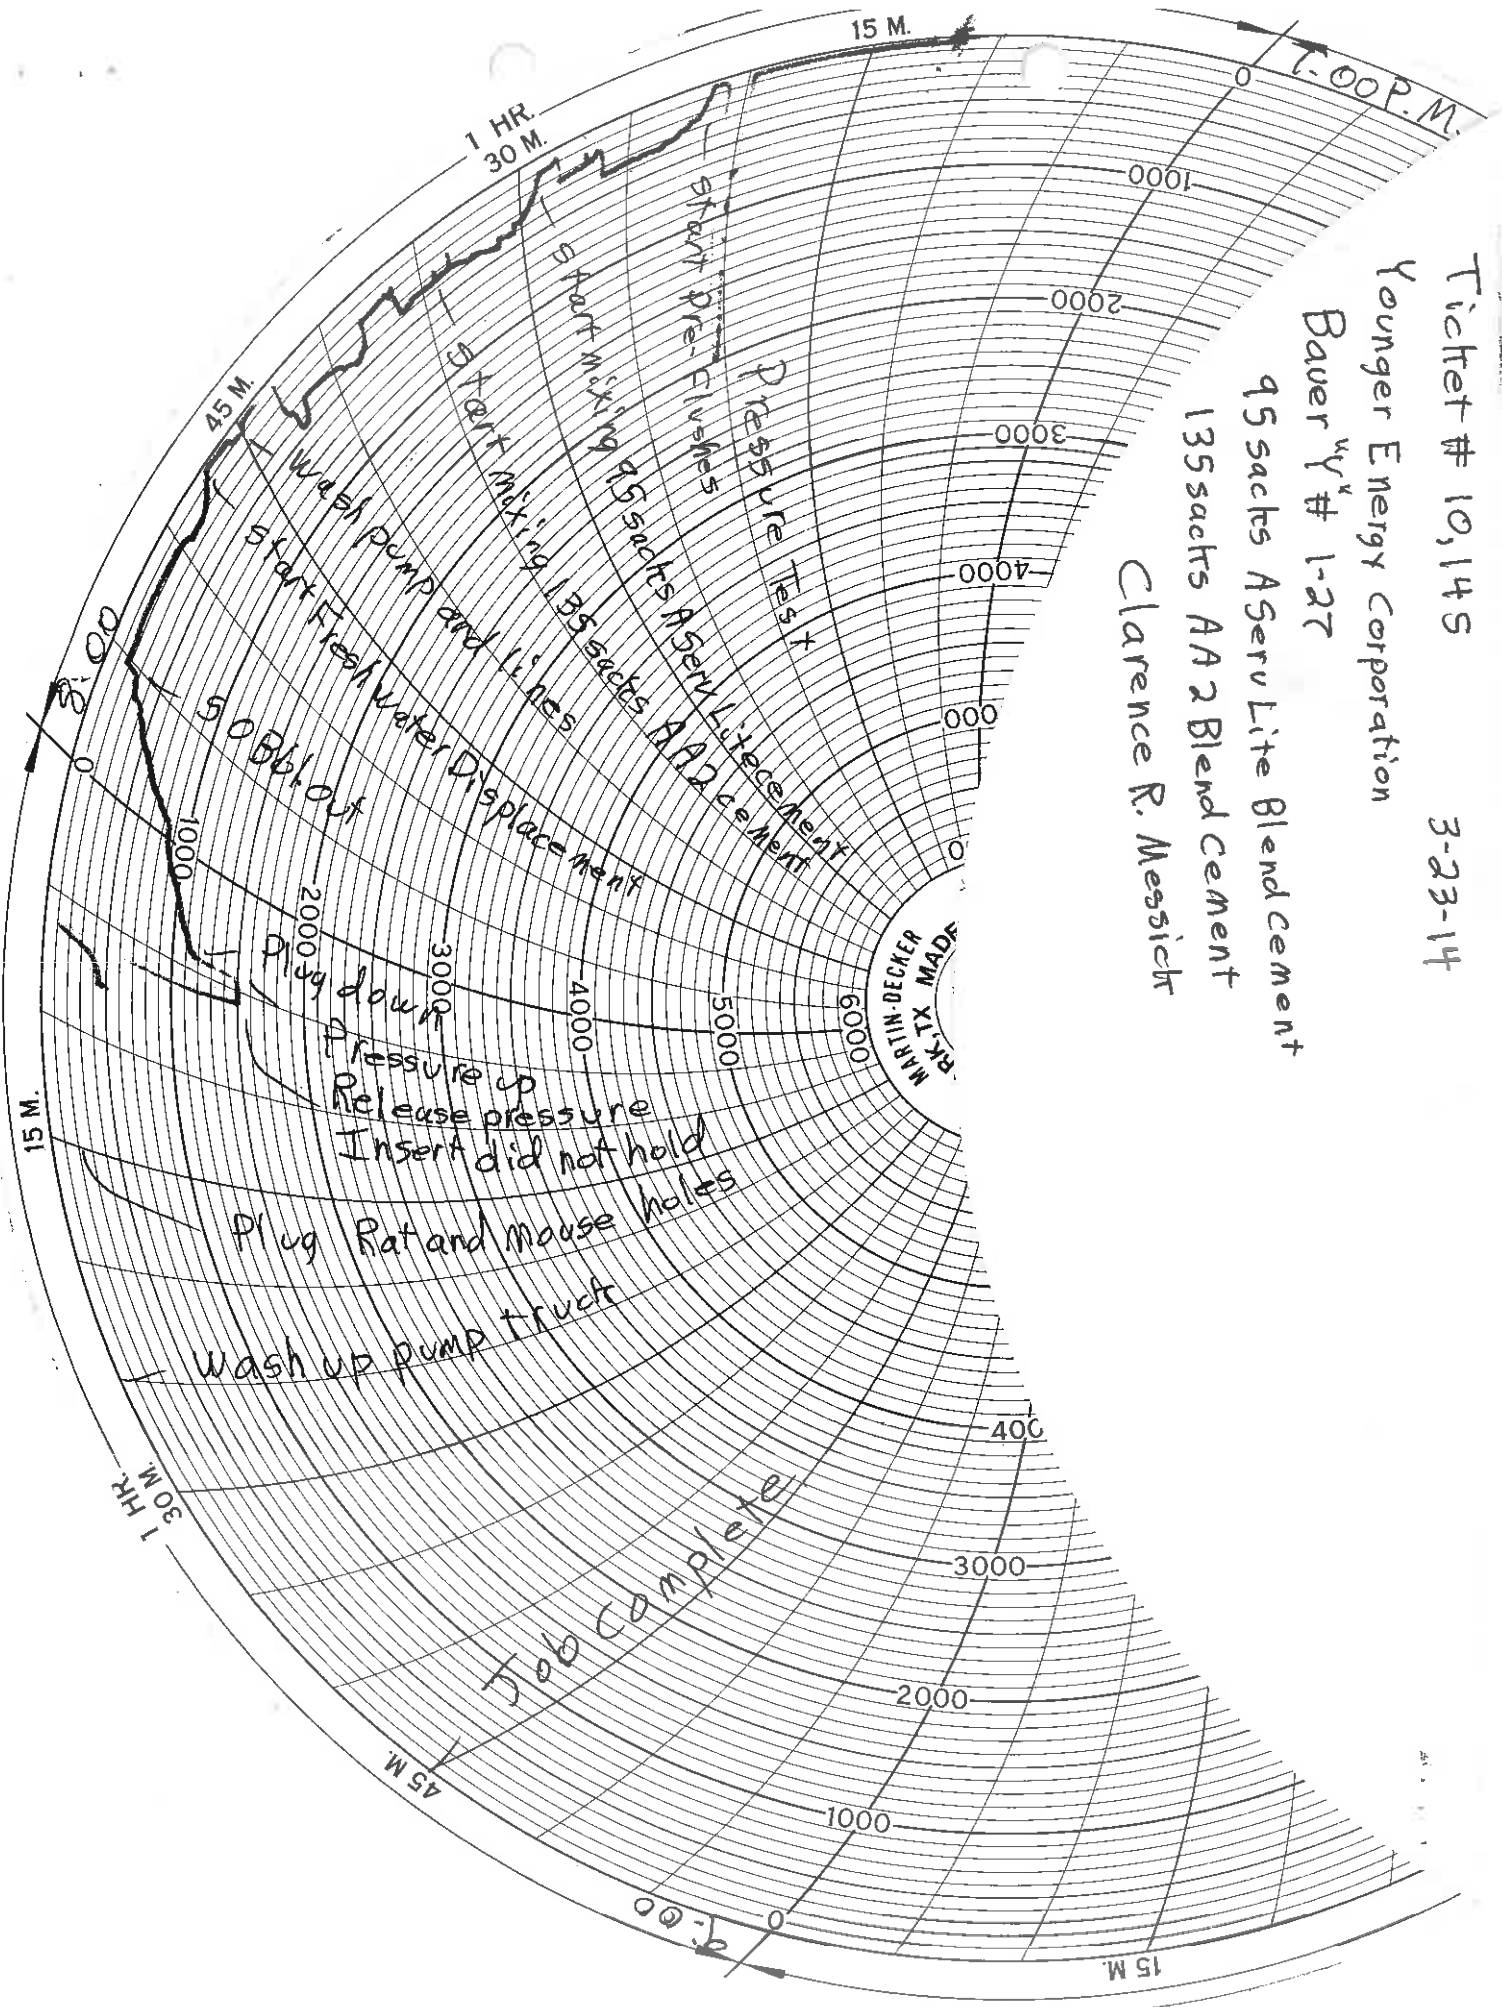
Ticket # 10,145
3-23-14
Younger Energy Corporation
Bauer "Y" # 1-27
95 sacks ASeru Lite Blend Cement
135 sacks AA 2 Blend Cement
Clarence R. Messick

1:00 P.M.
15 M.
0
1000
2000
3000
4000
000
0
1 HR.
30 M.
45 M.

Pressure Test
Start pre-Flushes
Start mixing 95 sacks ASeru Lite cement
Start mixing 135 sacks AA2 cement
Wash pump and lines
Start Fresh water Displacement
50 Bbl. out
3:00
0
1000
2000
3000
4000
5000
6000
MARTIN-DECKER
RK, TX MADE
Plug down
Pressure up
Release pressure
Insert did not hold
15 M.
Plug Rat and mouse holes
Wash up pump truck
400
1 HR.
30 M.
Job Complete
3000
2000
45 M.
1000
0
?:00
15 M.